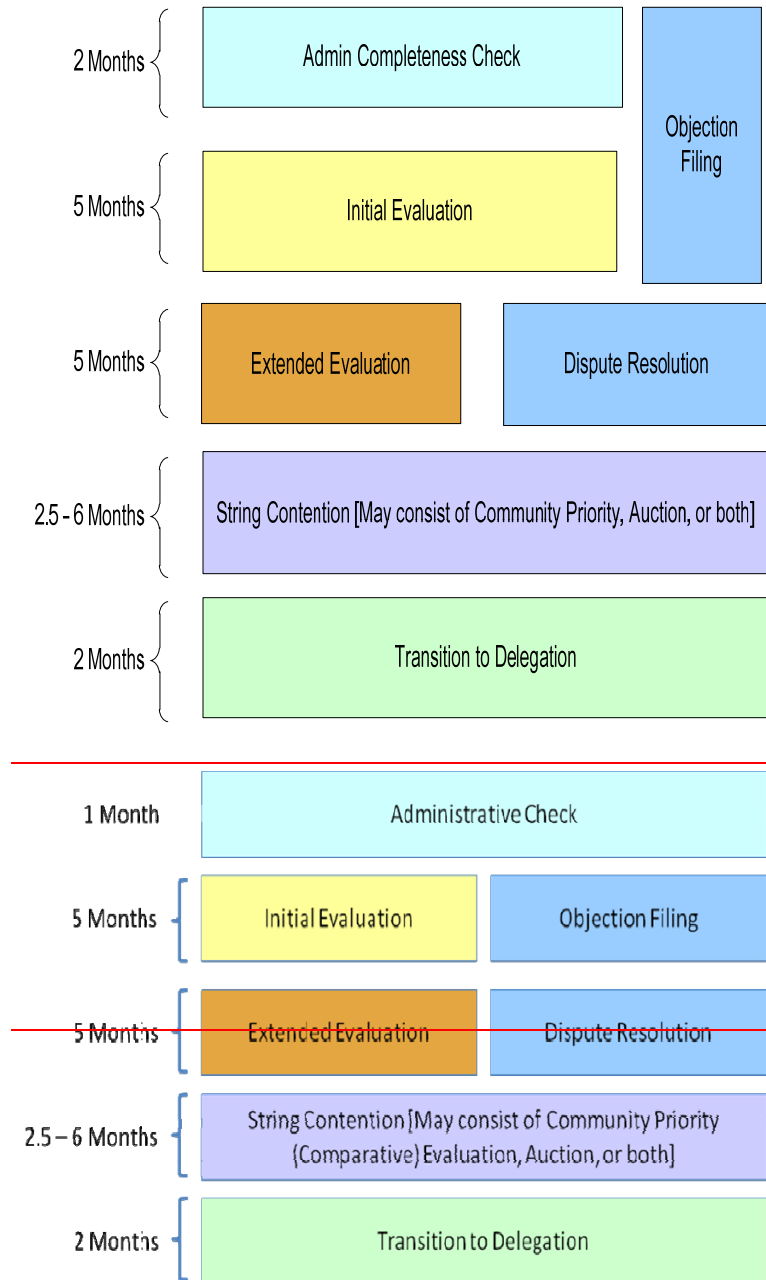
2 Months

Admin Completeness Check

Objection Filing

5 Months

Initial Evaluation

5 Months

Extended Evaluation

Dispute Resolution

2.5 - 6 Months

String Contention [May consist of Community Priority, Auction, or both]

2 Months

Transition to Delegation

1 Month

Administrative Check

5 Months

Initial Evaluation

Objection Filing

5 Months

Extended Evaluation

Dispute Resolution

2.5 – 6 Months

String Contention [May consist of Community Priority (Comparative) Evaluation, Auction, or both]

2 Months

Transition to Delegation